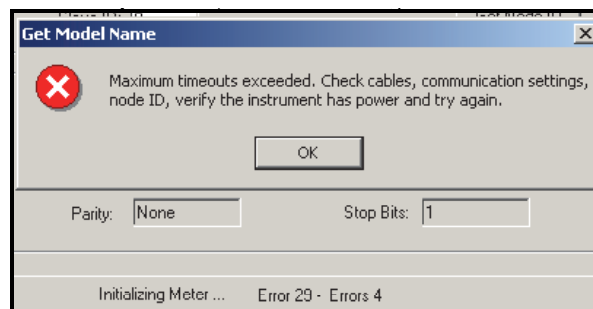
Get Model Name

Maximum timeouts exceeded. Check cables, communication settings, node ID, verify the instrument has power and try again.

OK

Parity: None

Stop Bits: 1

Initializing Meter ...

Error 29 - Errors 4